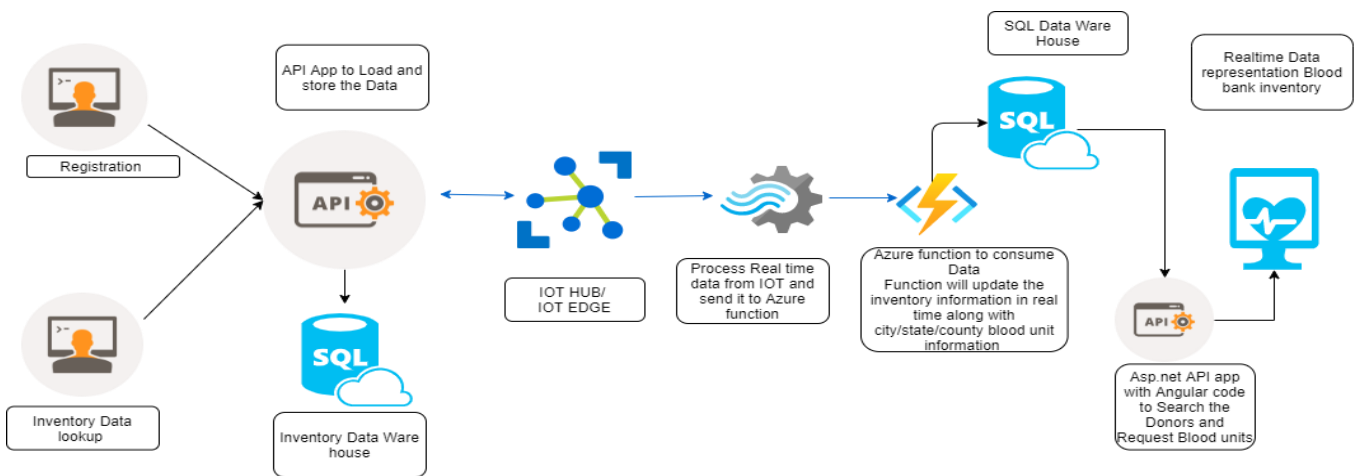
Registration

Inventory Data lookup

API App to Load and store the Data

API

SQL

Inventory Data Ware house

IOT HUB/ IOT EDGE

Process Real time data from IOT and send it to Azure function

Azure function to consume Data
Function will update the inventory information in real time along with city/state/county blood unit information

SQL Data Ware House

SQL

Realtime Data representation Blood bank inventory

API

Asp.net API app with Angular code to Search the Donors and Request Blood units